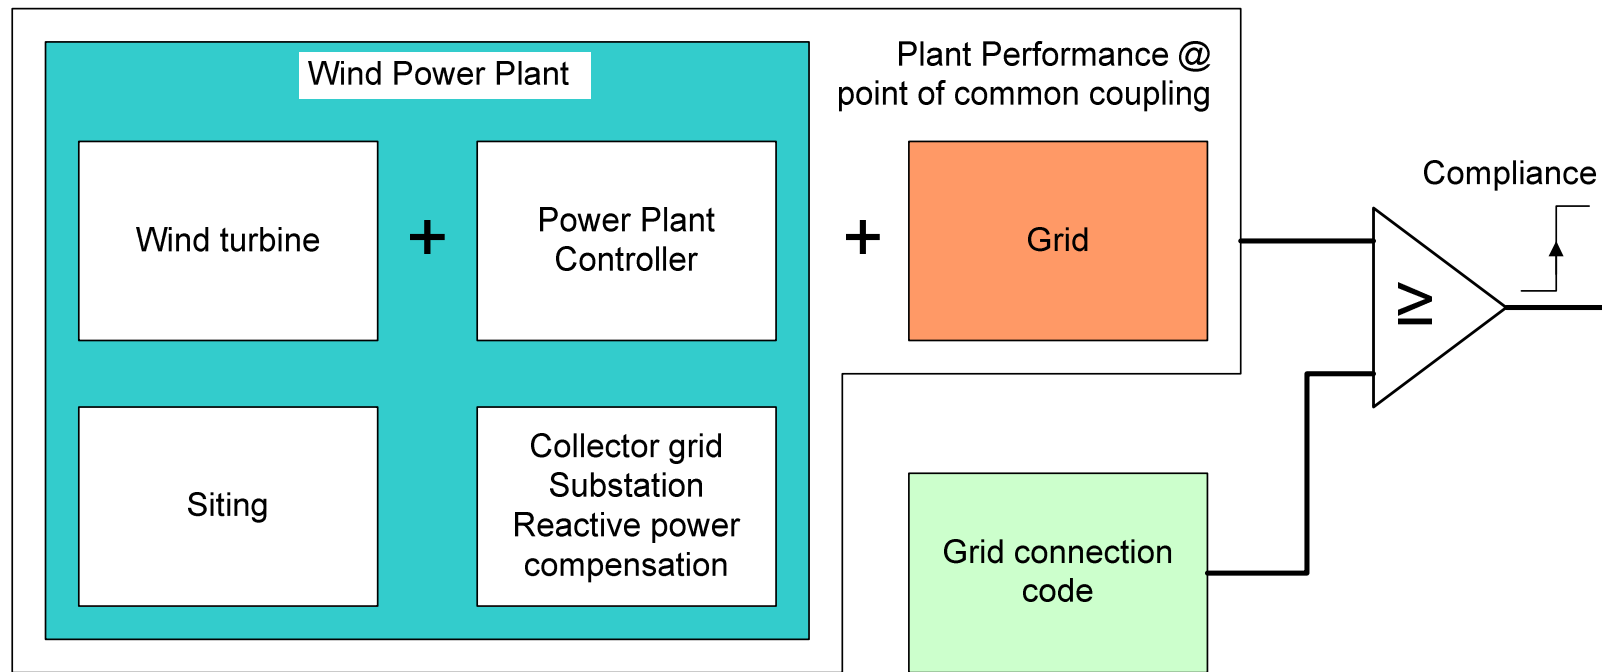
Wind Power Plant

Plant Performance @ point of common coupling

Wind turbine

+

Power Plant Controller

+

Grid

Compliance

$\geq$

Siting

Collector grid
Substation
Reactive power compensation

Grid connection code